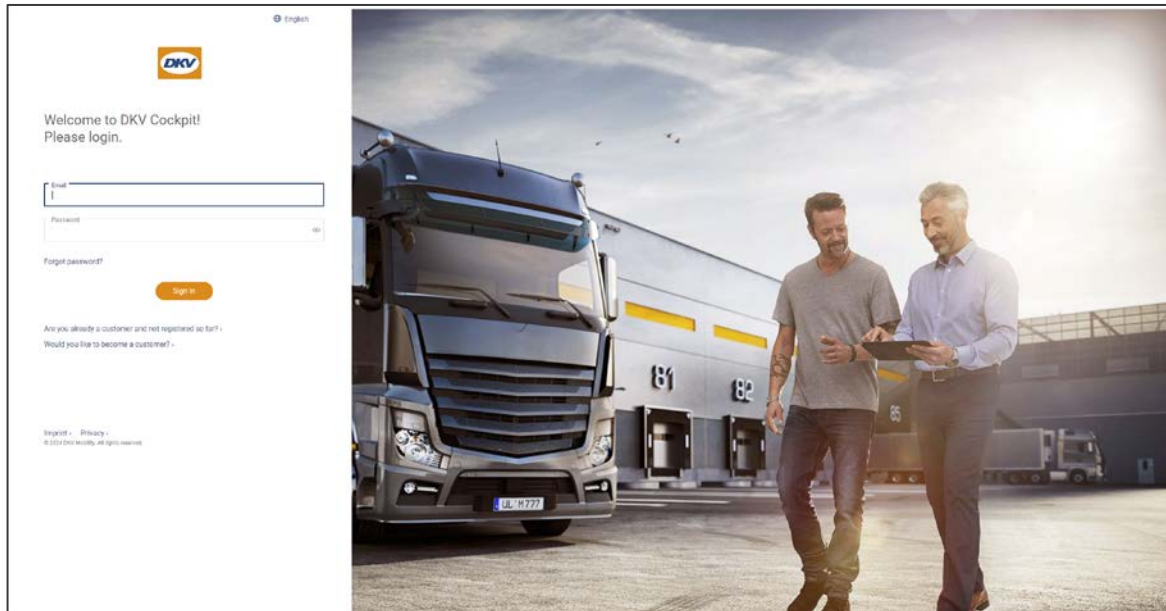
English

DKV

Welcome to DKV Cockpit!
Please login.

Email

Password

Forgot password?

Sign in

Are you already a customer and not registered so far? ›

Would you like to become a customer? ›

Imprint › Privacy ›
© 2024 DKV Mobility. All rights reserved.

81

82

85

UL M 777